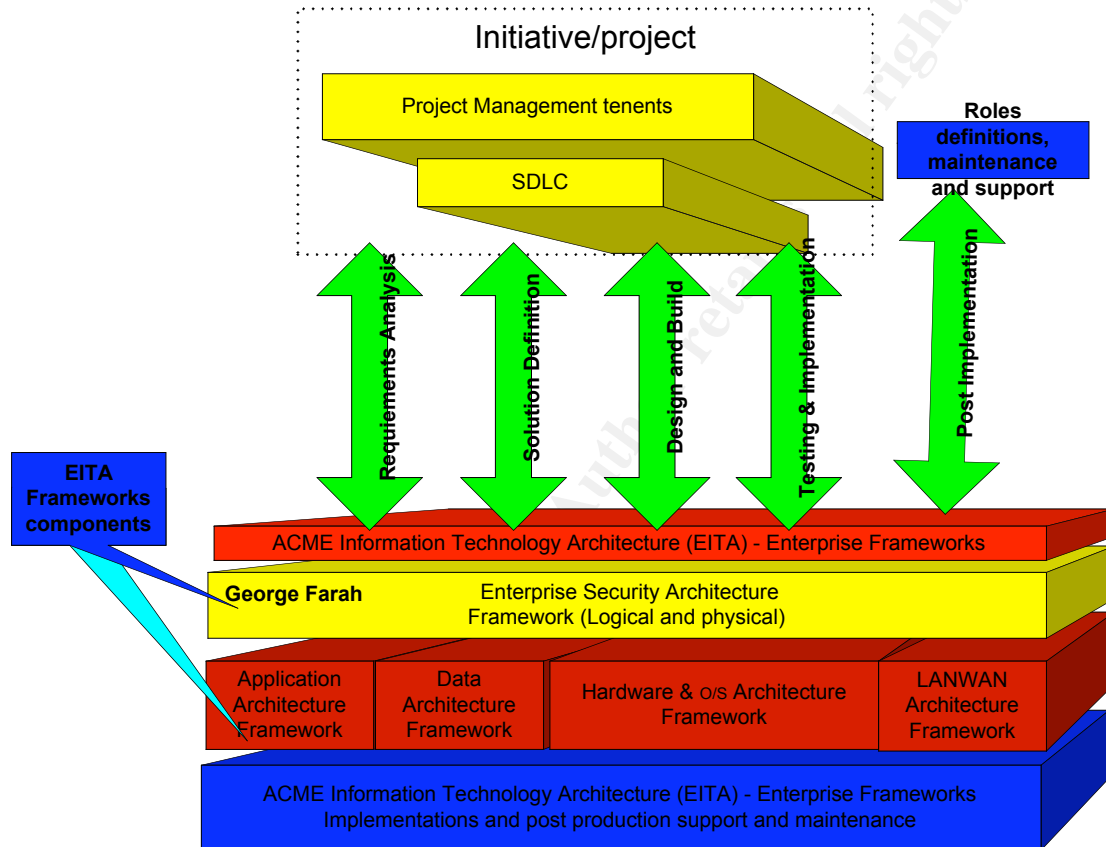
Initiative/project

Project Management tenents

SDLC

Roles definitions, maintenance and support

Requiements Analysis

Solution Definition

Design and Build

Testing & Implementation

Post Implementation

EITA Frameworks components

ACME Information Technology Architecture (EITA) - Enterprise Frameworks

George Farah

Enterprise Security Architecture Framework (Logical and physical)

Application Architecture Framework

Data Architecture Framework

Hardware & O/S Architecture Framework

LANWAN Architecture Framework

ACME Information Technology Architecture (EITA) - Enterprise Frameworks Implementations and post production support and maintenance